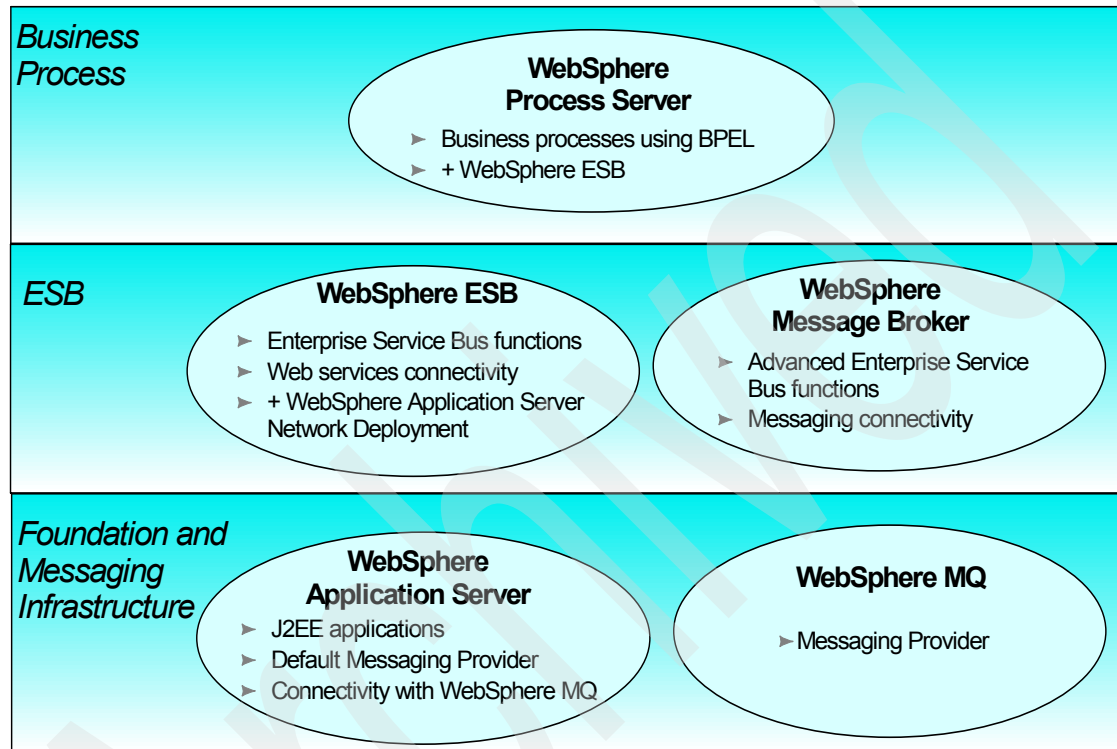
Business Process

WebSphere Process Server

► Business processes using BPEL
► + WebSphere ESB

ESB

WebSphere ESB

► Enterprise Service Bus functions
► Web services connectivity
► + WebSphere Application Server Network Deployment

WebSphere Message Broker

► Advanced Enterprise Service Bus functions
► Messaging connectivity

Foundation and Messaging Infrastructure

WebSphere Application Server

► J2EE applications
► Default Messaging Provider
► Connectivity with WebSphere MQ

WebSphere MQ

►Messaging Provider